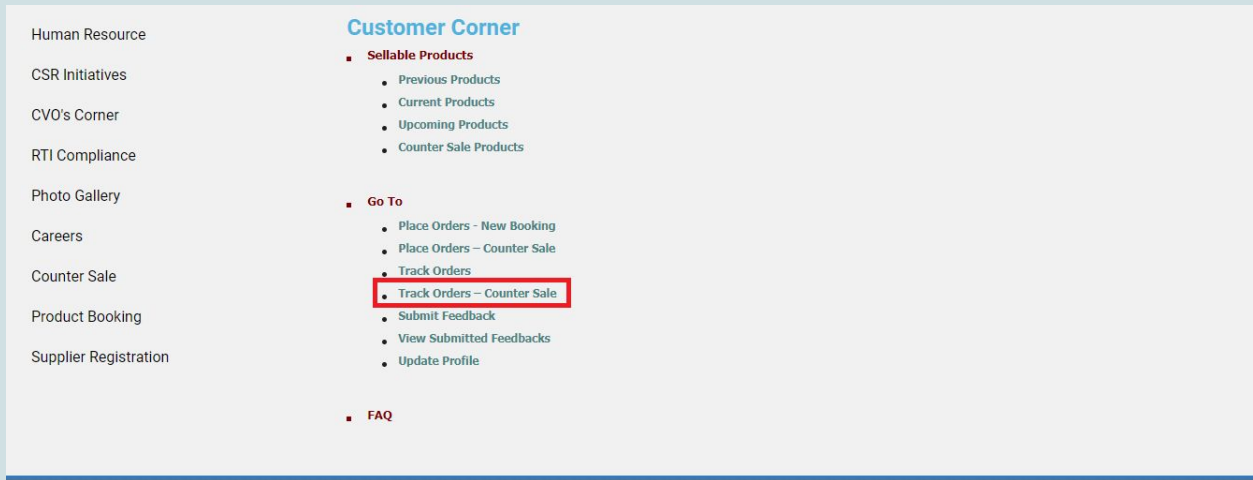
Human Resource

CSR Initiatives

CVO's Corner

RTI Compliance

Photo Gallery

Careers

Counter Sale

Product Booking

Supplier Registration

Customer Corner

- Sellable Products
  - Previous Products
  - Current Products
  - Upcoming Products
  - Counter Sale Products

- Go To
  - Place Orders - New Booking
  - Place Orders – Counter Sale
  - Track Orders
  - Track Orders – Counter Sale
  - Submit Feedback
  - View Submitted Feedbacks
  - Update Profile

- FAQ